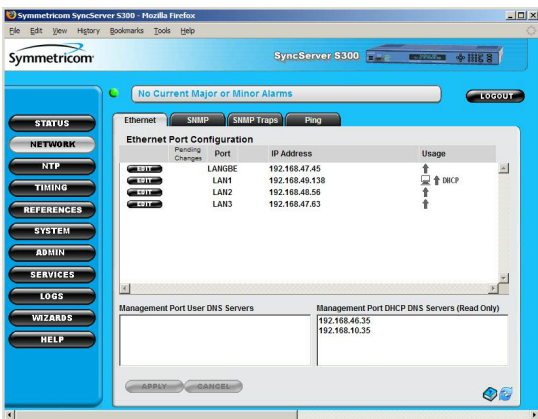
Symmetricom SyncServer S300 - Mozilla Firefox

File Edit View History Bookmarks Tools Help

Symmetricom

SyncServer S300

No Current Major or Minor Alarms

LOGOUT

STATUS
NETWORK
NTP
TIMING
REFERENCES
SYSTEM
ADMIN
SERVICES
LOGS
WIZARDS
HELP

Ethernet | SNMP | SNMP Traps | Ping

Ethernet Port Configuration

| | Pending Changes | Port | IP Address | Usage |
|---|---|---|---|---|
| EDIT | | LANGBE | 192.168.47.45 | |
| EDIT | | LAN1 | 192.168.49.138 | DHCP |
| EDIT | | LAN2 | 192.168.48.56 | |
| EDIT | | LAN3 | 192.168.47.63 | |

Management Port User DNS Servers

Management Port DHCP DNS Servers (Read Only)
192.168.46.35
192.168.10.35

APPLY CANCEL